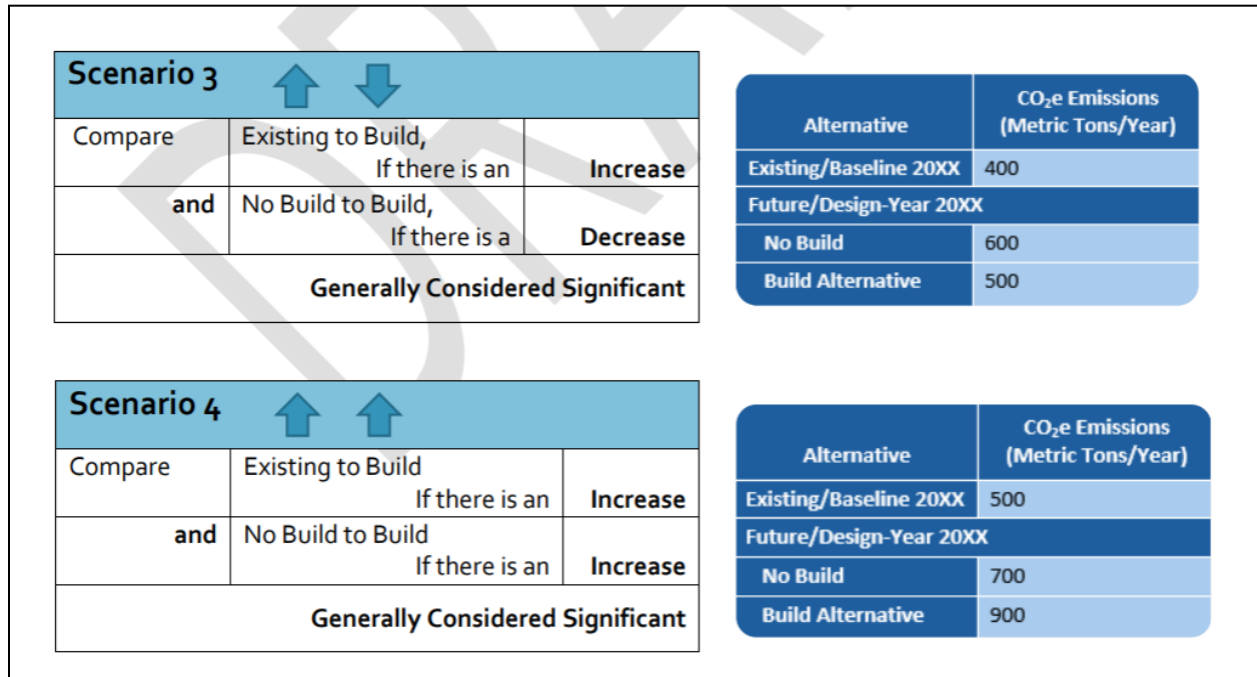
| Scenario 3 | | |
|---|---|---|
| Compare | Existing to Build, If there is an | Increase |
| and | No Build to Build, If there is a | Decrease |
| | | Generally Considered Significant |

| Alternative | $CO_2$e Emissions (Metric Tons/Year) |
|---|---|
| Existing/Baseline 20XX | 400 |
| Future/Design-Year 20XX | |
| No Build | 600 |
| Build Alternative | 500 |

| Scenario 4 | | |
|---|---|---|
| Compare | Existing to Build If there is an | Increase |
| and | No Build to Build If there is an | Increase |
| | | Generally Considered Significant |

| Alternative | $CO_2$e Emissions (Metric Tons/Year) |
|---|---|
| Existing/Baseline 20XX | 500 |
| Future/Design-Year 20XX | |
| No Build | 700 |
| Build Alternative | 900 |